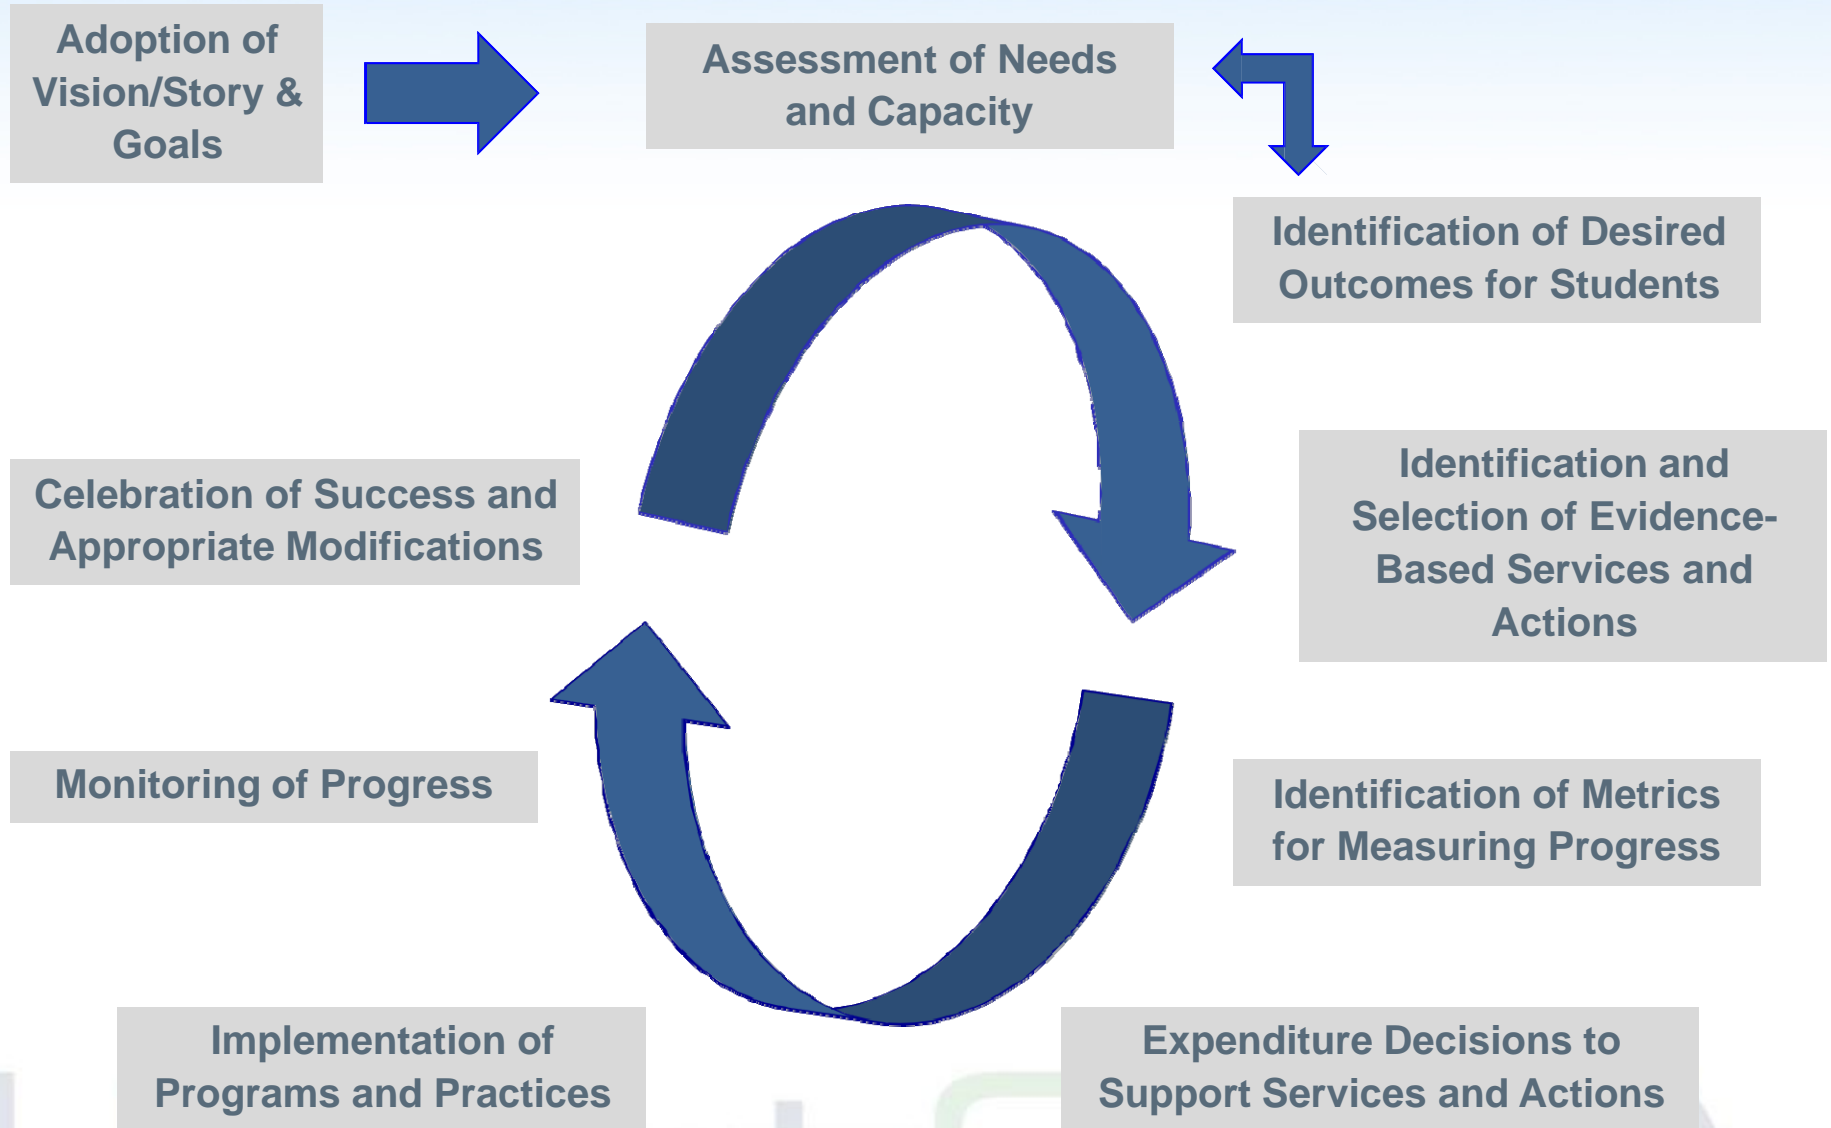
Adoption of Vision/Story & Goals

Assessment of Needs and Capacity

Identification of Desired Outcomes for Students

Identification and Selection of Evidence-Based Services and Actions

Identification of Metrics for Measuring Progress

Expenditure Decisions to Support Services and Actions

Implementation of Programs and Practices

Monitoring of Progress

Celebration of Success and Appropriate Modifications